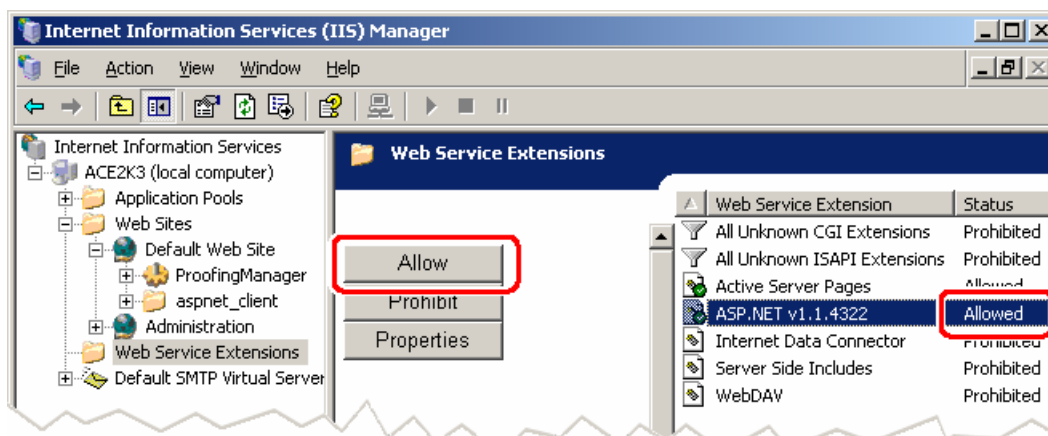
Internet Information Services (IIS) Manager

File Action View Window Help

Internet Information Services
ACE2K3 (local computer)
Application Pools
Web Sites
Default Web Site
ProofingManager
aspnet_client
Administration
Web Service Extensions
Default SMTP Virtual Server

Web Service Extensions

Allow
Prohibit
Properties

| Web Service Extension | Status |
|---|---|
| All Unknown CGI Extensions | Prohibited |
| All Unknown ISAPI Extensions | Prohibited |
| Active Server Pages | Allowed |
| ASP.NET v1.1.4322 | Allowed |
| Internet Data Connector | Prohibited |
| Server Side Includes | Prohibited |
| WebDAV | Prohibited |